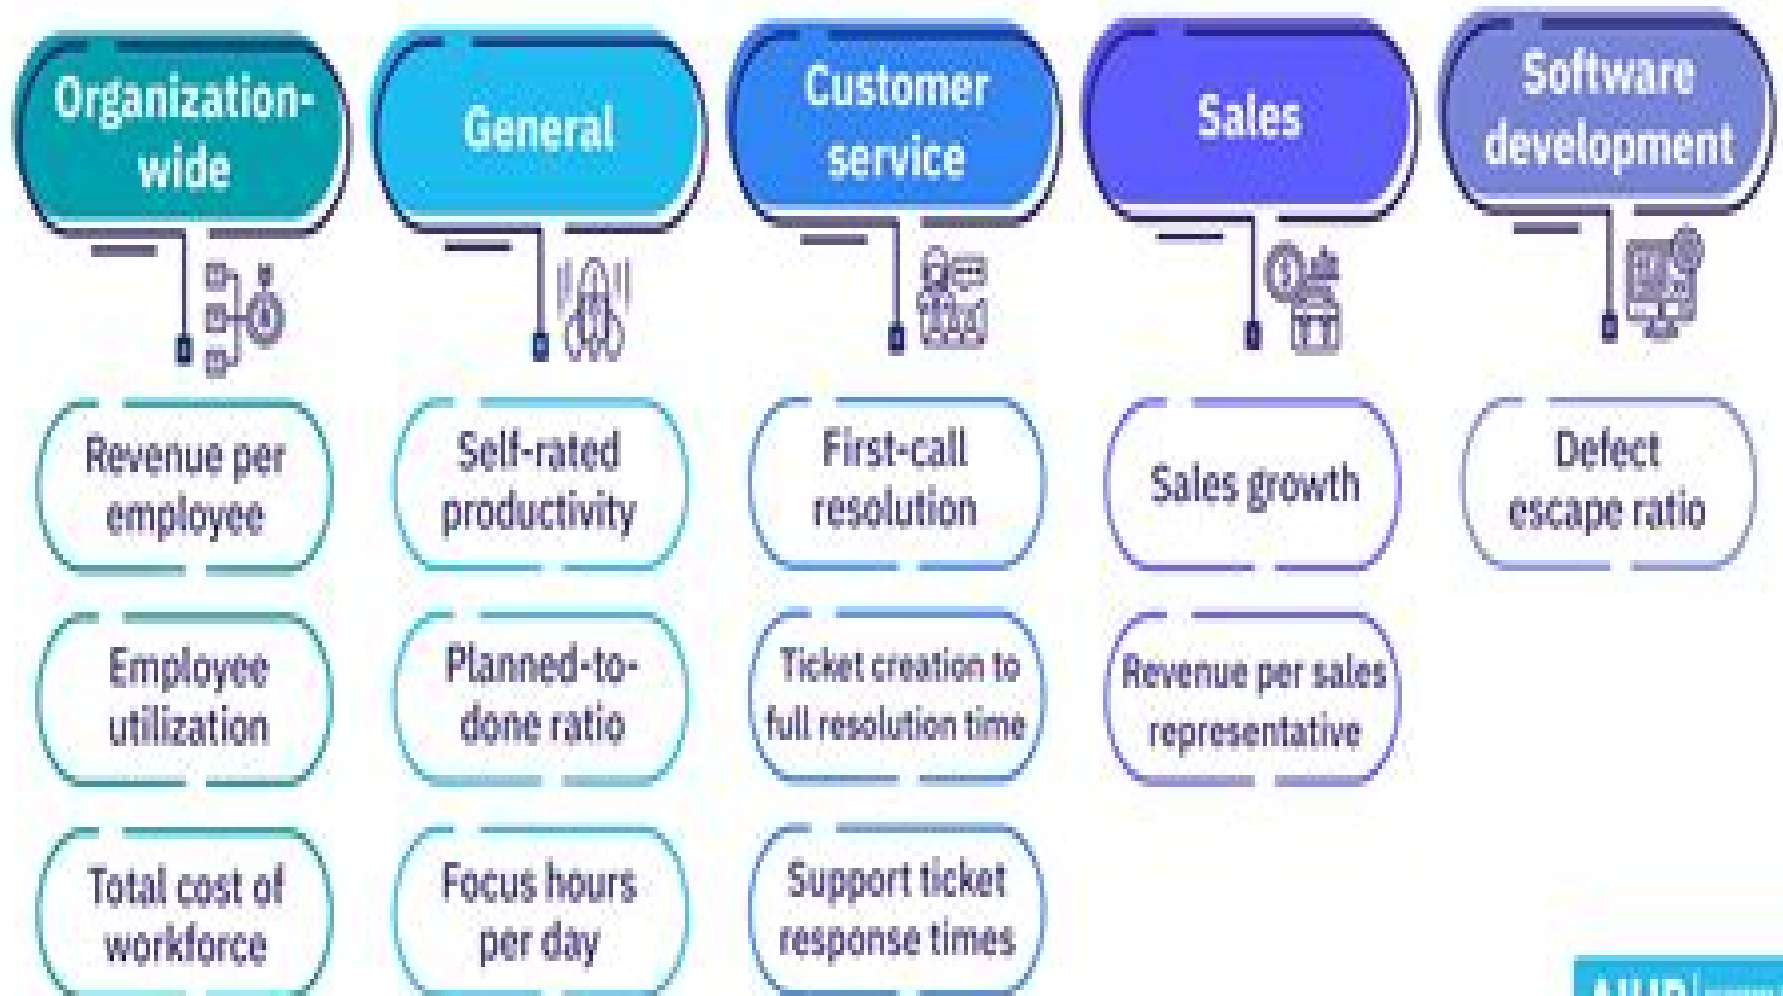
Organization-wide

Revenue per employee

Employee utilization

Total cost of workforce

General

Self-rated productivity

Planned-to-done ratio

Focus hours per day

Customer service

First-call resolution

Ticket creation to full resolution time

Support ticket response times

Sales

Sales growth

Revenue per sales representative

Software development

Defect escape ratio

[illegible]